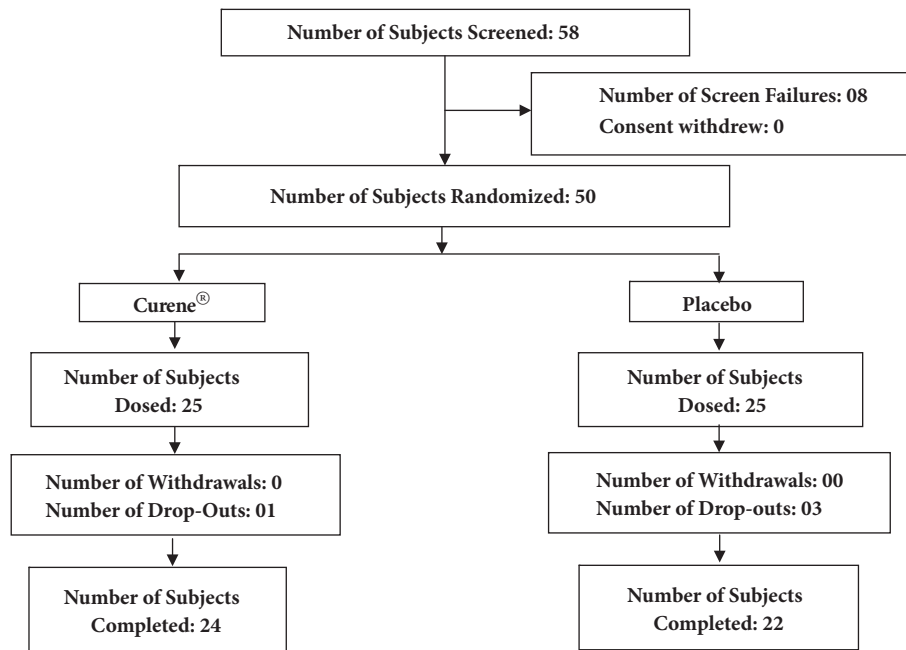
Number of Subjects Screened: 58

Number of Screen Failures: 08
Consent withdrew: 0

Number of Subjects Randomized: 50

Curene®

Number of Subjects Dosed: 25

Number of Withdrawals: 0
Number of Drop-Outs: 01

Number of Subjects Completed: 24

Placebo

Number of Subjects Dosed: 25

Number of Withdrawals: 00
Number of Drop-outs: 03

Number of Subjects Completed: 22